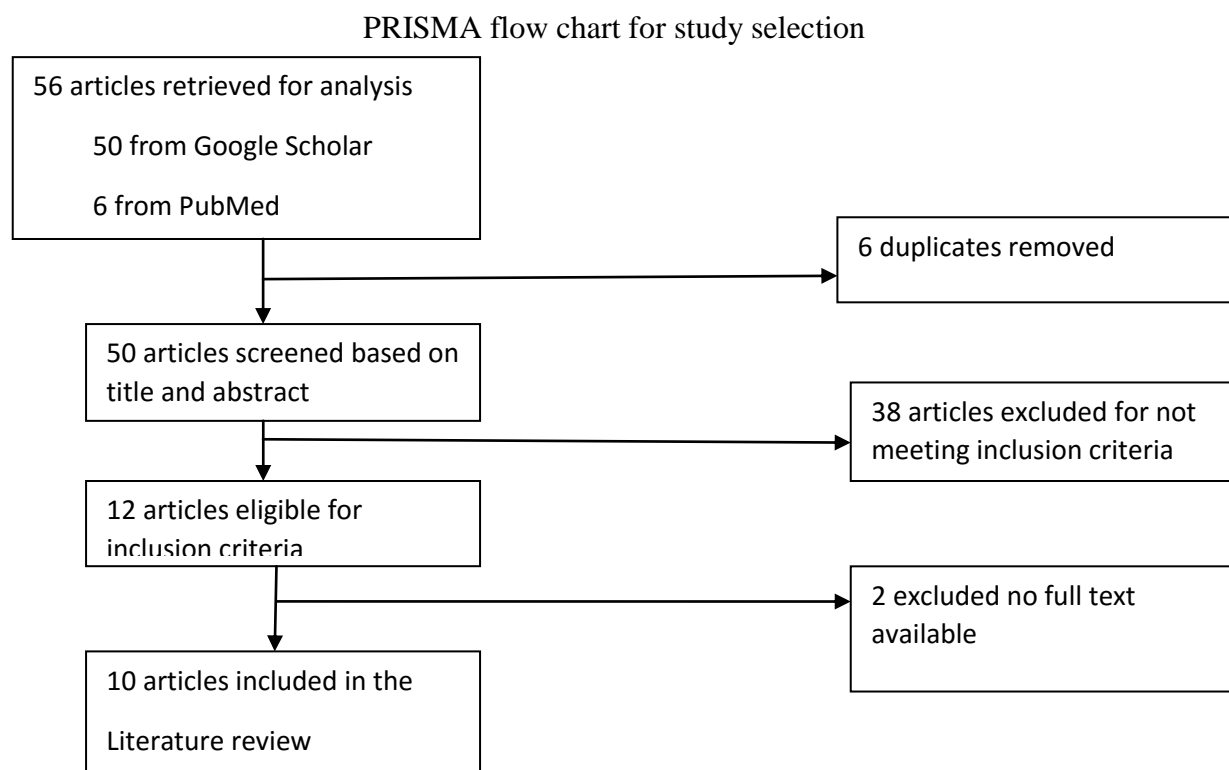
PRISMA flow chart for study selection

56 articles retrieved for analysis

50 from Google Scholar

6 from PubMed

6 duplicates removed

50 articles screened based on title and abstract

38 articles excluded for not meeting inclusion criteria

12 articles eligible for inclusion criteria

2 excluded no full text available

10 articles included in the Literature review